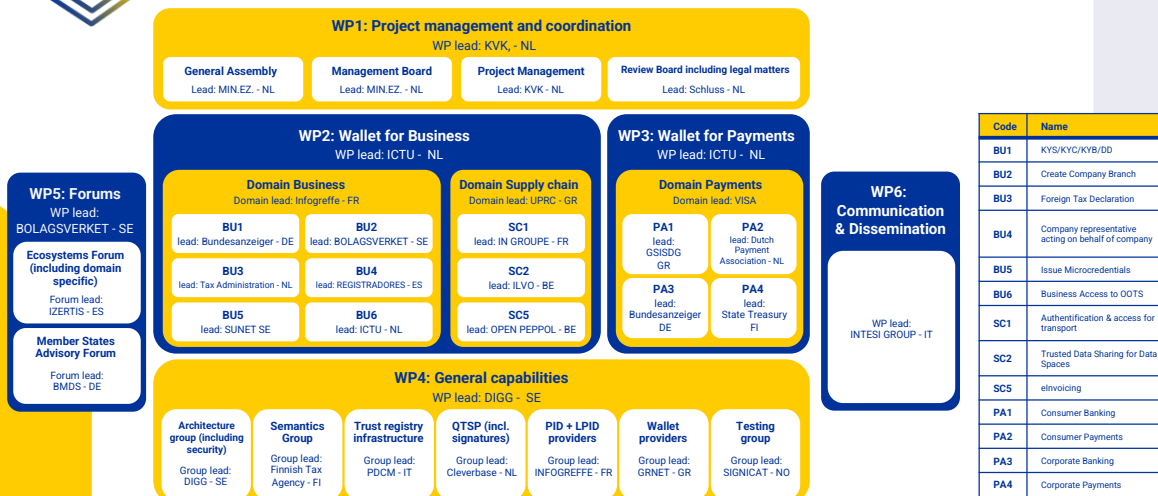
WP1: Project management and coordination
WP lead: KVK, - NL

General Assembly
Lead: MIN.EZ. - NL

Management Board
Lead: MIN.EZ. - NL

Project Management
Lead: KVK - NL

Review Board including legal matters
Lead: Schluss - NL

WP5: Forums
WP lead: BOLAGSVERKET - SE

Ecosystems Forum (including domain specific)
Forum lead: IZERTIS - ES

Member States Advisory Forum
Forum lead: BMDS - DE

WP2: Wallet for Business
WP lead: ICTU - NL

Domain Business
Domain lead: Infogreffe - FR

BU1
lead: Bundesanzeiger - DE

BU2
lead: BOLAGSVERKET - SE

BU3
lead: Tax Administration - NL

BU4
lead: REGISTRADORES - ES

BU5
lead: SUNET SE

BU6
lead: ICTU - NL

Domain Supply chain
Domain lead: UPRC - GR

SC1
lead: IN GROUPE - FR

SC2
lead: ILVO - BE

SC5
lead: OPEN PEPPOL - BE

WP3: Wallet for Payments
WP lead: ICTU - NL

Domain Payments
Domain lead: VISA

PA1
lead: GSISDG GR

PA2
lead: Dutch Payment Association - NL

PA3
lead: Bundesanzeiger DE

PA4
lead: State Treasury FI

WP6: Communication & Dissemination

WP lead: INTESI GROUP - IT

WP4: General capabilities
WP lead: DIGG - SE

Architecture group (including security)
Group lead: DIGG - SE

Semantics Group
Group lead: Finnish Tax Agency - FI

Trust registry infrastructure
Group lead: PDCM - IT

QTSP (incl. signatures)
Group lead: Cleverbase - NL

PID + LPID providers
Group lead: INFOGREFFE - FR

Wallet providers
Group lead: GRNET - GR

Testing group
Group lead: SIGNICAT - NO

| Code | Name |
|---|---|
| BU1 | KYS/KYC/KYB/DD |
| BU2 | Create Company Branch |
| BU3 | Foreign Tax Declaration |
| BU4 | Company representative acting on behalf of company |
| BU5 | Issue Microcredentials |
| BU6 | Business Access to OOTS |
| SC1 | Authentification & access for transport |
| SC2 | Trusted Data Sharing for Data Spaces |
| SC5 | eInvoicing |
| PA1 | Consumer Banking |
| PA2 | Consumer Payments |
| PA3 | Corporate Banking |
| PA4 | Corporate Payments |